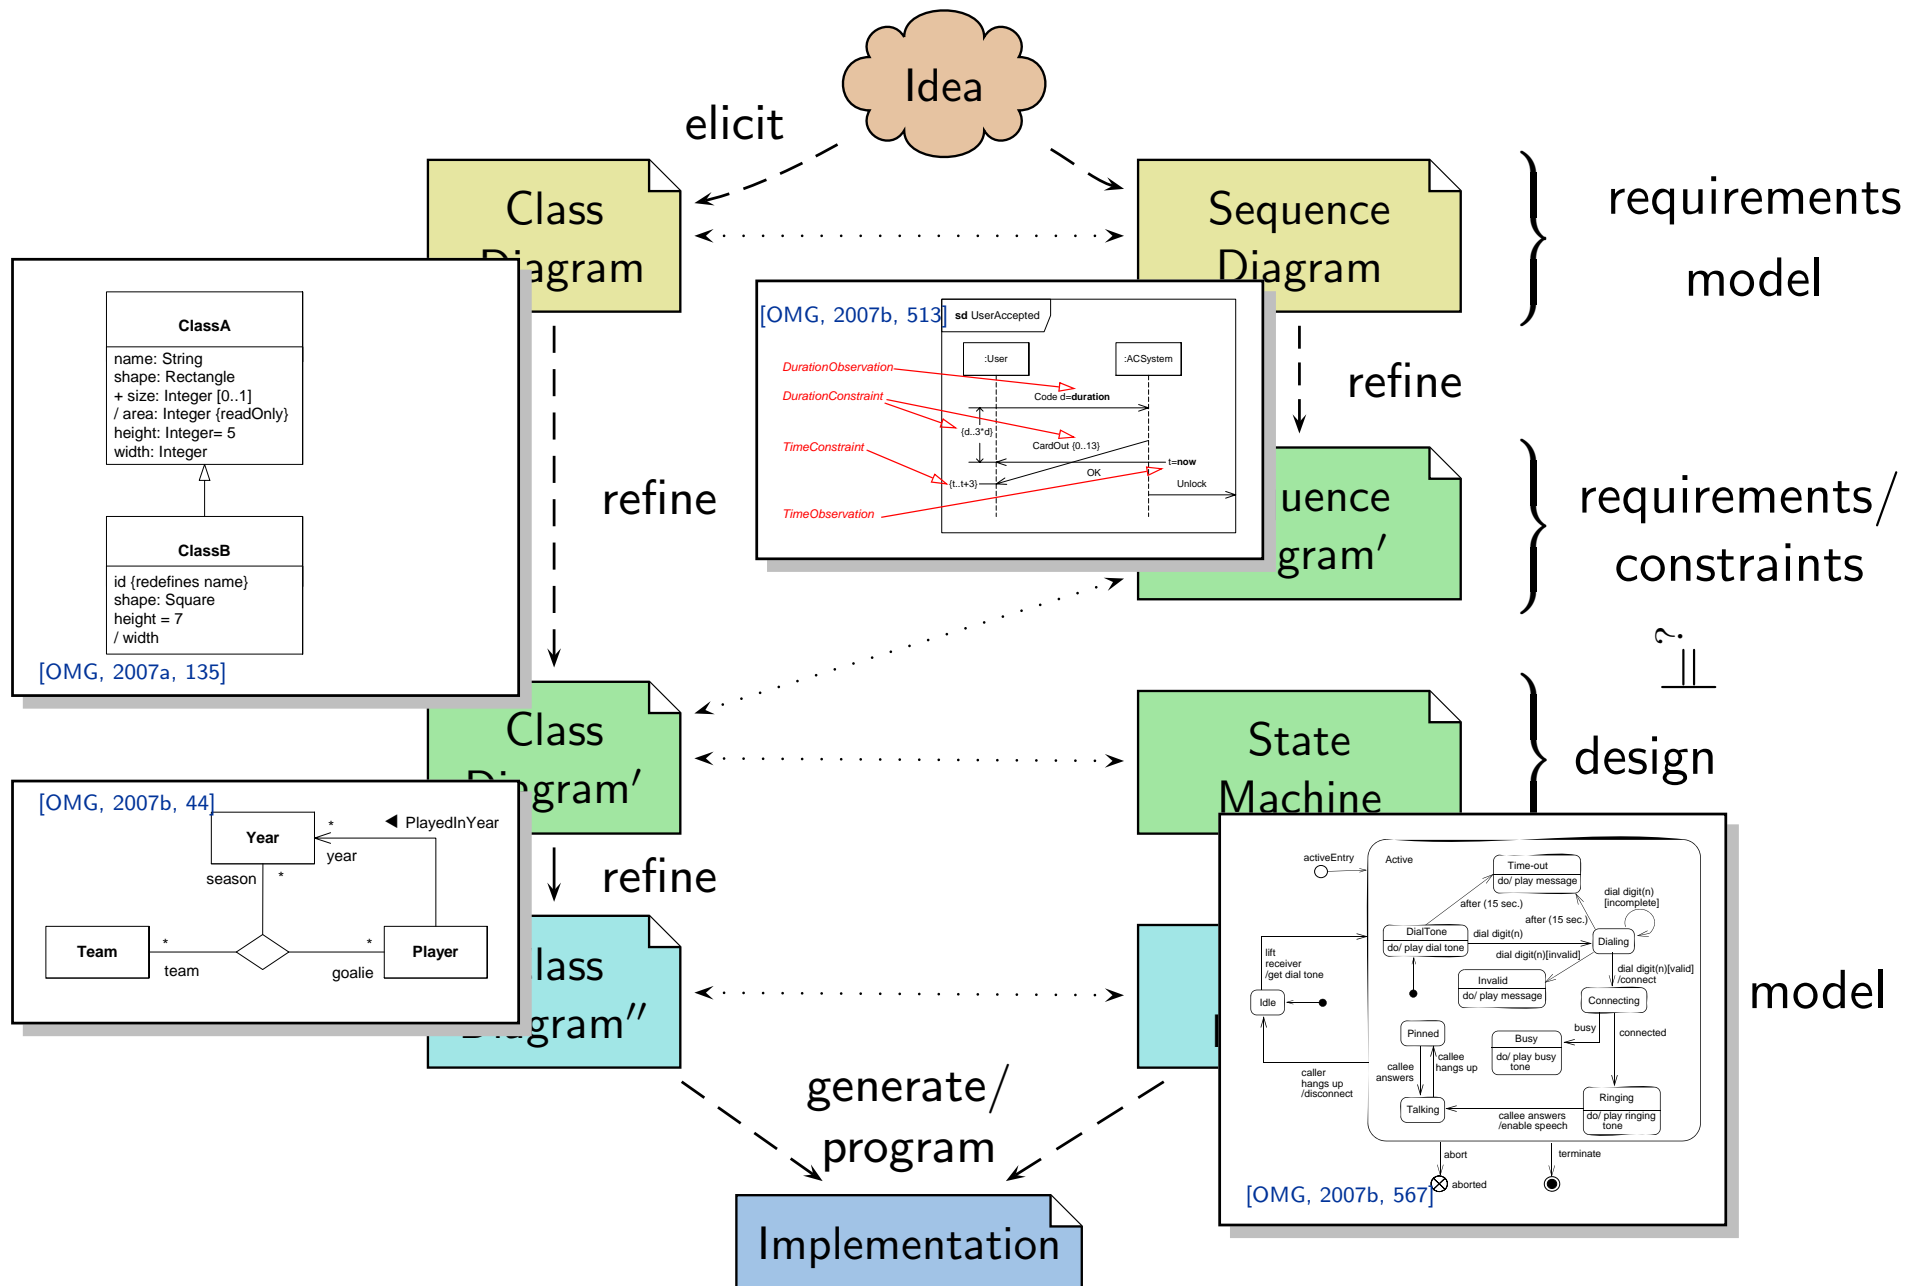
Idea

elicit

Class Diagram

Sequence Diagram

requirements model

ClassA
name: String
shape: Rectangle
+ size: Integer [0..1]
/ area: Integer {readOnly}
height: Integer= 5
width: Integer

ClassB
id {redefines name}
shape: Square
height = 7
/ width

[OMG, 2007a, 135]

[OMG, 2007b, 513]

sd UserAccepted
:User
:ACSystem
DurationObservation
DurationConstraint
TimeConstraint
TimeObservation
Code d=duration
{d..3*d}
CardOut {0..13}
t=now
OK
{t..t+3}
Unlock

refine

refine

uence gram′

requirements/ constraints

$\stackrel{?}{=}$

Class Diagram′

State Machine

design

[OMG, 2007b, 44]

Year
PlayedInYear
year
season
Team
team
Player
goalie

refine

lass Diagram″

model

activeEntry
Active
Time-out
do/ play message
dial digit(n) [incomplete]
after (15 sec.)
after (15 sec.)
DialTone
do/ play dial tone
dial digit(n)
Dialing
dial digit(n)[invalid]
lift receiver /get dial tone
Invalid
do/ play message
dial digit(n)[valid] /connect
Idle
Connecting
busy
connected
Pinned
callee hangs up
callee answers
Busy
do/ play busy tone
caller hangs up /disconnect
Ringing
do/ play ringing tone
Talking
callee answers /enable speech
abort
terminate
aborted

[OMG, 2007b, 567]

generate/ program

Implementation